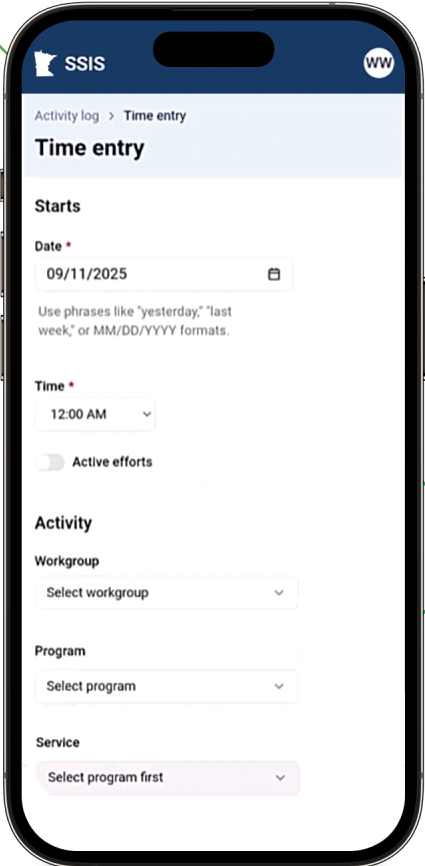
SSIS

WW

Activity log > Time entry

Time entry

Starts

Date *

09/11/2025

Use phrases like "yesterday," "last week," or MM/DD/YYYY formats.

Time *

12:00 AM

Active efforts

Activity

Workgroup

Select workgroup

Program

Select program

Service

Select program first